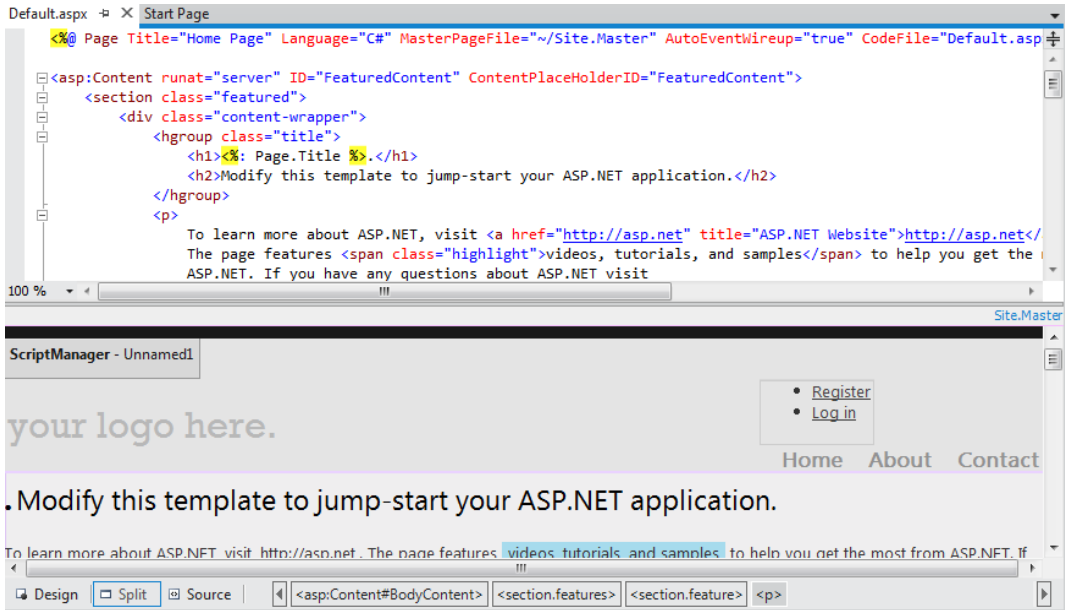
Default.aspx ✕ Start Page

<%@ Page Title="Home Page" Language="C#" MasterPageFile="~/Site.Master" AutoEventWireup="true" CodeFile="Default.asp

<asp:Content runat="server" ID="FeaturedContent" ContentPlaceHolderID="FeaturedContent">
<section class="featured">
<div class="content-wrapper">
<hgroup class="title">
<h1><%: Page.Title %>.</h1>
<h2>Modify this template to jump-start your ASP.NET application.</h2>
</hgroup>
<p>
To learn more about ASP.NET, visit <a href="http://asp.net" title="ASP.NET Website">http://asp.net</
The page features <span class="highlight">videos, tutorials, and samples</span> to help you get the
ASP.NET. If you have any questions about ASP.NET visit

100 %

Site.Master

ScriptManager - Unnamed1

Register
Log in

your logo here.

Home About Contact

Modify this template to jump-start your ASP.NET application.

To learn more about ASP.NET, visit http://asp.net . The page features videos, tutorials, and samples to help you get the most from ASP.NET. If

Design Split Source <asp:Content#BodyContent> <section.features> <section.feature> <p>